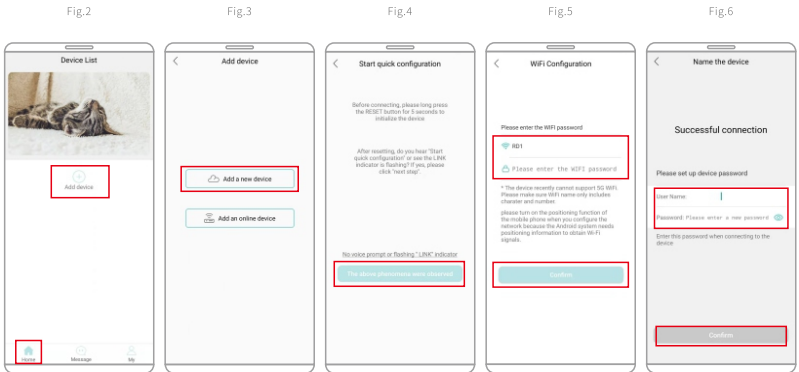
Fig.2

Device List

Add device

Home Message My

Fig.3

Add device

Add a new device

Add an online device

Fig.4

Start quick configuration

Before connecting, please long press the RESET button for 5 seconds to initialize the device.

After resetting, do you hear "Start quick configuration" or see the LINK indicator is flashing? If yes, please click "next step".

No voice prompt or flashing "LINK" indicator

The above phenomena were observed

Fig.5

WiFi Configuration

Please enter the WiFi password

RD1

Please enter the WIFI password

* The device recently cannot support 5G WiFi. Please make sure WiFi name only includes character and number

please turn on the positioning function of the mobile phone when you configure the network because the Android system needs positioning information to obtain Wi-Fi signals.

Confirm

Fig.6

Name the device

Successful connection

Please set up device password

User Name:

Password: Please enter a new password

Enter this password when connecting to the device

Confirm